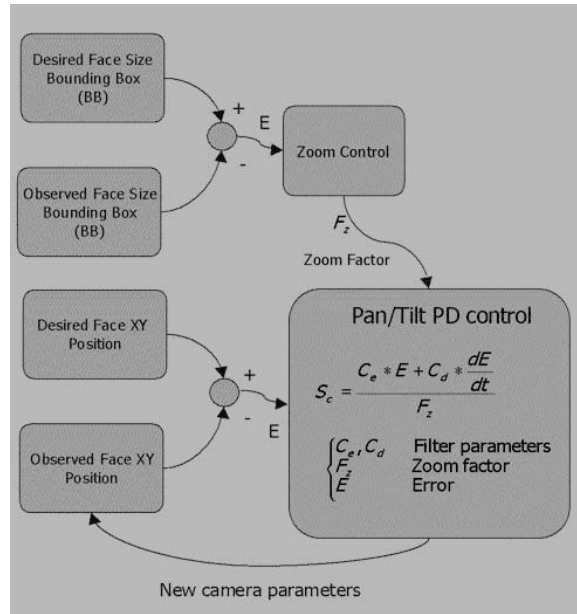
Desired Face Size Bounding Box (BB)

+

E

Zoom Control

-

Observed Face Size Bounding Box (BB)

$F_z$

Zoom Factor

Desired Face XY Position

Pan/Tilt PD control

+

$S_c = \frac{C_e * E + C_d * \frac{dE}{dt}}{F_z}$

-

E

Observed Face XY Position

$C_e, C_d$ Filter parameters
$F_z$ Zoom factor
$E$ Error

New camera parameters